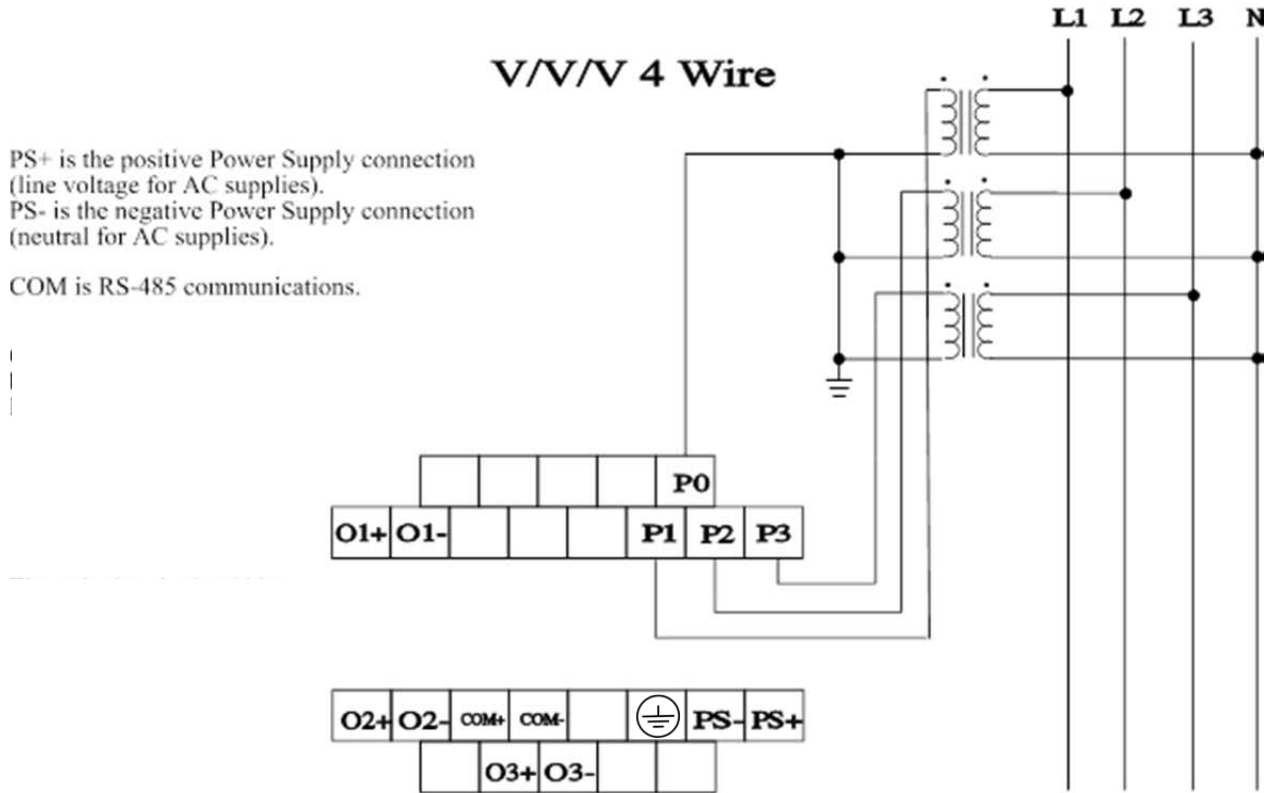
V/V/V 4 Wire

L1 L2 L3 N

PS+ is the positive Power Supply connection (line voltage for AC supplies).
PS- is the negative Power Supply connection (neutral for AC supplies).

COM is RS-485 communications.

P0

O1+ O1- P1 P2 P3

O2+ O2- COM+ COM- PS- PS+

O3+ O3-